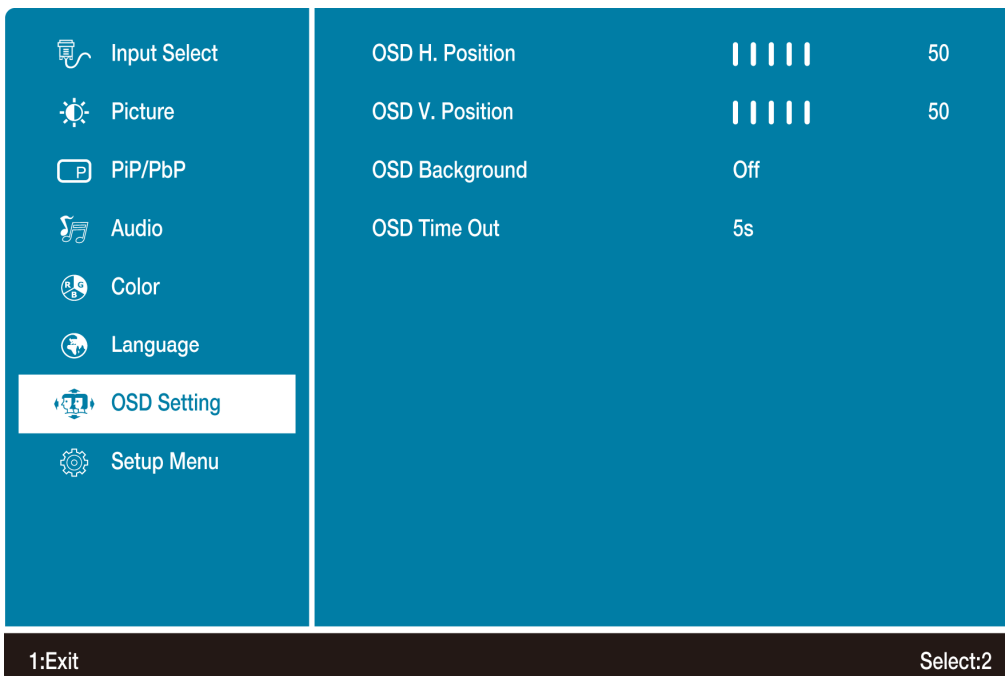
Input Select
Picture
P
PiP/PbP
Audio
R G B
Color
Language
OSD Setting
Setup Menu

| | | |
|---|---|---|
| OSD H. Position | | 50 |
| OSD V. Position | | 50 |
| OSD Background | Off | |
| OSD Time Out | 5s | |

1:Exit
Select:2